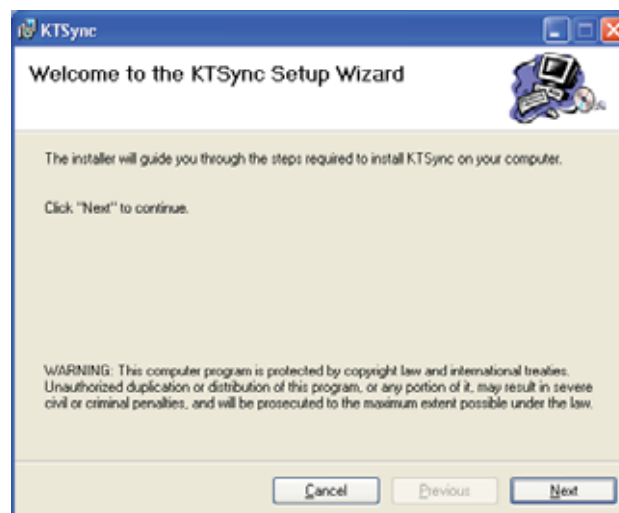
KTSync

Welcome to the KTSync Setup Wizard

The installer will guide you through the steps required to install KTSync on your computer.

Click "Next" to continue.

WARNING: This computer program is protected by copyright law and international treaties. Unauthorized duplication or distribution of this program, or any portion of it, may result in severe civil or criminal penalties, and will be prosecuted to the maximum extent possible under the law.

Cancel Previous Next